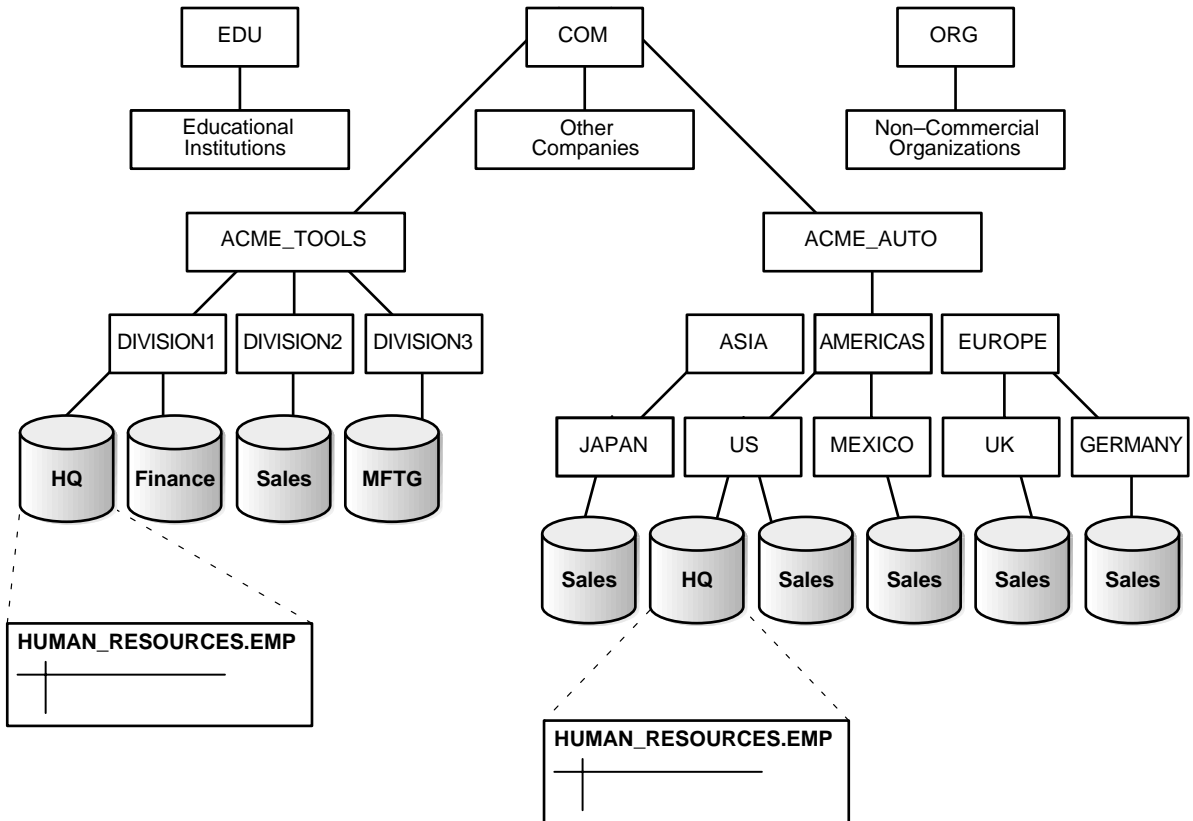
EDU

COM

ORG

Educational Institutions

Other Companies

Non–Commercial Organizations

ACME_TOOLS

ACME_AUTO

DIVISION1

DIVISION2

DIVISION3

ASIA

AMERICAS

EUROPE

HQ

Finance

Sales

MFTG

JAPAN

US

MEXICO

UK

GERMANY

Sales

HQ

Sales

Sales

Sales

Sales

HUMAN_RESOURCES.EMP

HUMAN_RESOURCES.EMP